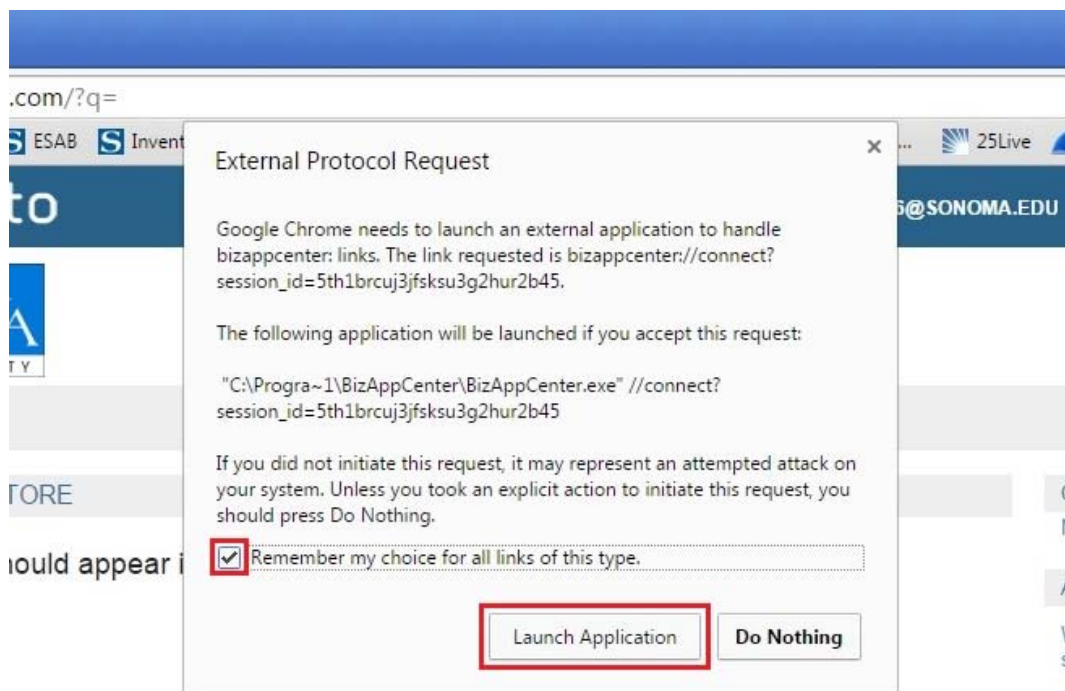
.com/?q=

ESAB Invent

25Live

to

@SONOMA.EDU

A
TY

TORE

ould appear i

External Protocol Request

×

Google Chrome needs to launch an external application to handle bizappcenter: links. The link requested is bizappcenter://connect?session_id=5th1brcuj3jfsksu3g2hur2b45.

The following application will be launched if you accept this request:

"C:\Progra~1\BizAppCenter\BizAppCenter.exe" //connect?session_id=5th1brcuj3jfsksu3g2hur2b45

If you did not initiate this request, it may represent an attempted attack on your system. Unless you took an explicit action to initiate this request, you should press Do Nothing.

Remember my choice for all links of this type.

Launch Application

Do Nothing